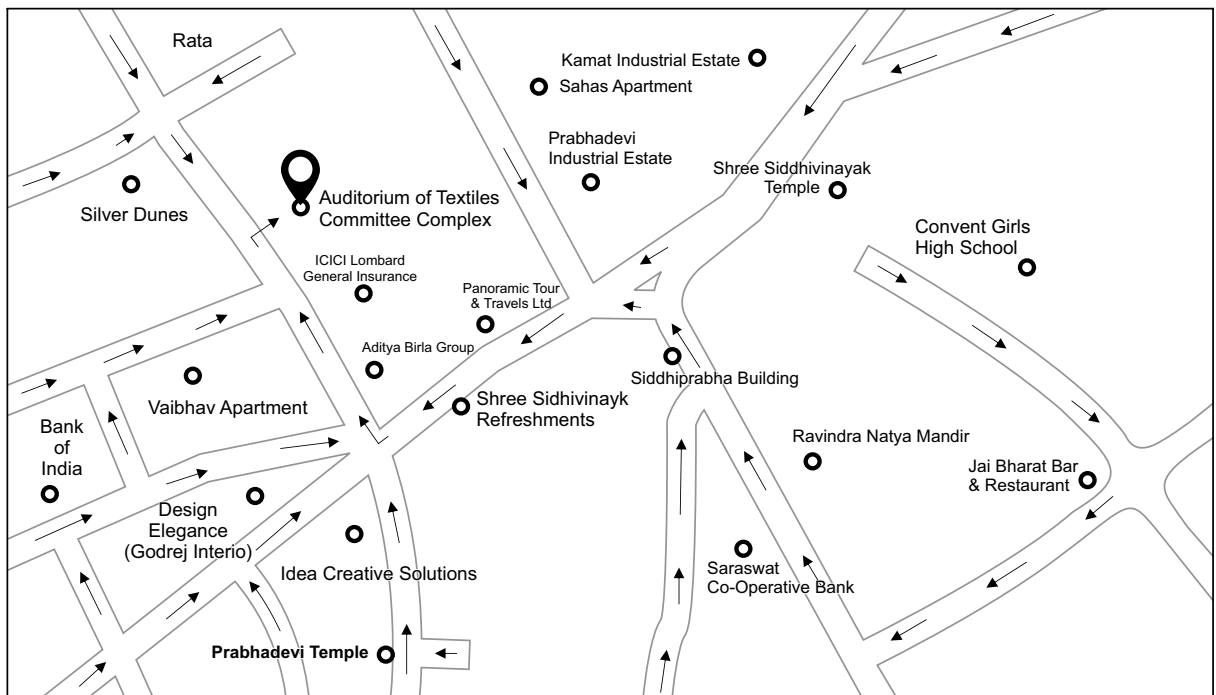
Rata

Kamat Industrial Estate

Sahas Apartment

Prabhadevi Industrial Estate

Shree Siddhivinayak Temple

Silver Dunes

Auditorium of Textiles Committee Complex

Convent Girls High School

ICICI Lombard General Insurance

Panoramic Tour & Travels Ltd

Aditya Birla Group

Siddhiprabha Building

Vaibhav Apartment

Shree Sidhivinayk Refreshments

Bank of India

Ravindra Natya Mandir

Jai Bharat Bar & Restaurant

Design Elegance (Godrej Interio)

Idea Creative Solutions

Saraswat Co-Operative Bank

Prabhadevi Temple